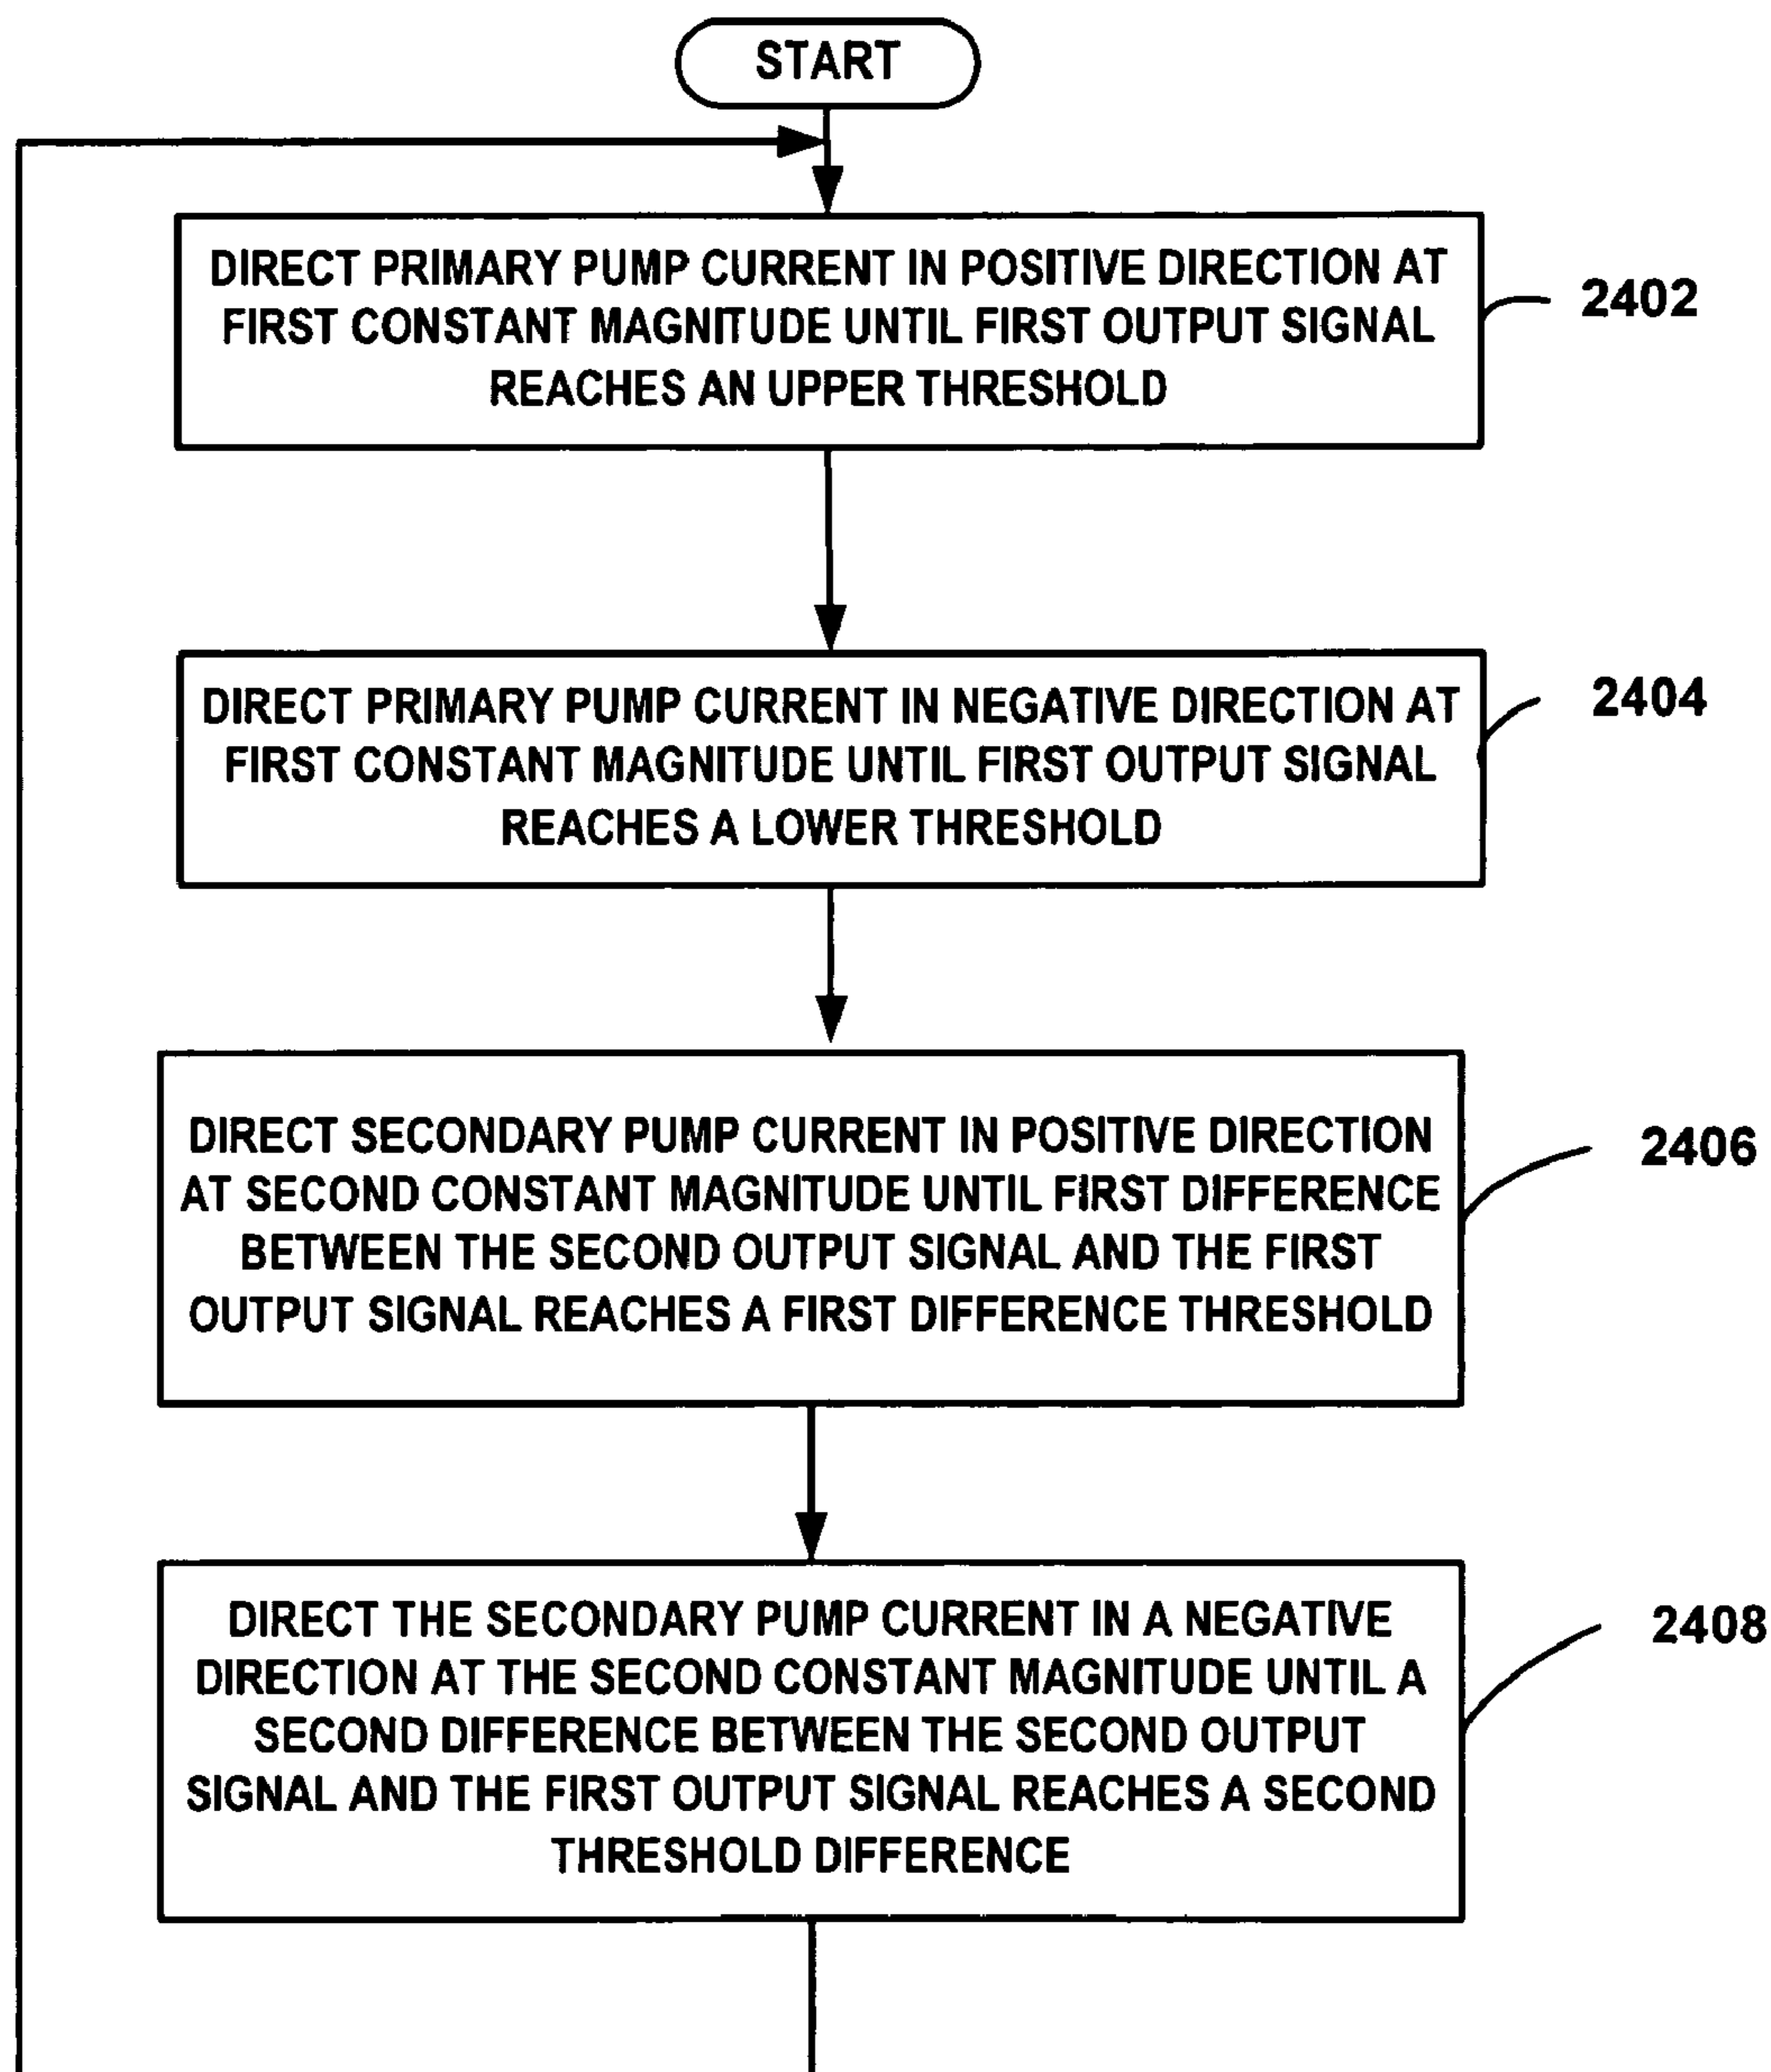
START

DIRECT PRIMARY PUMP CURRENT IN POSITIVE DIRECTION AT FIRST CONSTANT MAGNITUDE UNTIL FIRST OUTPUT SIGNAL REACHES AN UPPER THRESHOLD

2402

DIRECT PRIMARY PUMP CURRENT IN NEGATIVE DIRECTION AT FIRST CONSTANT MAGNITUDE UNTIL FIRST OUTPUT SIGNAL REACHES A LOWER THRESHOLD

2404

DIRECT SECONDARY PUMP CURRENT IN POSITIVE DIRECTION AT SECOND CONSTANT MAGNITUDE UNTIL FIRST DIFFERENCE BETWEEN THE SECOND OUTPUT SIGNAL AND THE FIRST OUTPUT SIGNAL REACHES A FIRST DIFFERENCE THRESHOLD

2406

DIRECT THE SECONDARY PUMP CURRENT IN A NEGATIVE DIRECTION AT THE SECOND CONSTANT MAGNITUDE UNTIL A SECOND DIFFERENCE BETWEEN THE SECOND OUTPUT SIGNAL AND THE FIRST OUTPUT SIGNAL REACHES A SECOND THRESHOLD DIFFERENCE

2408